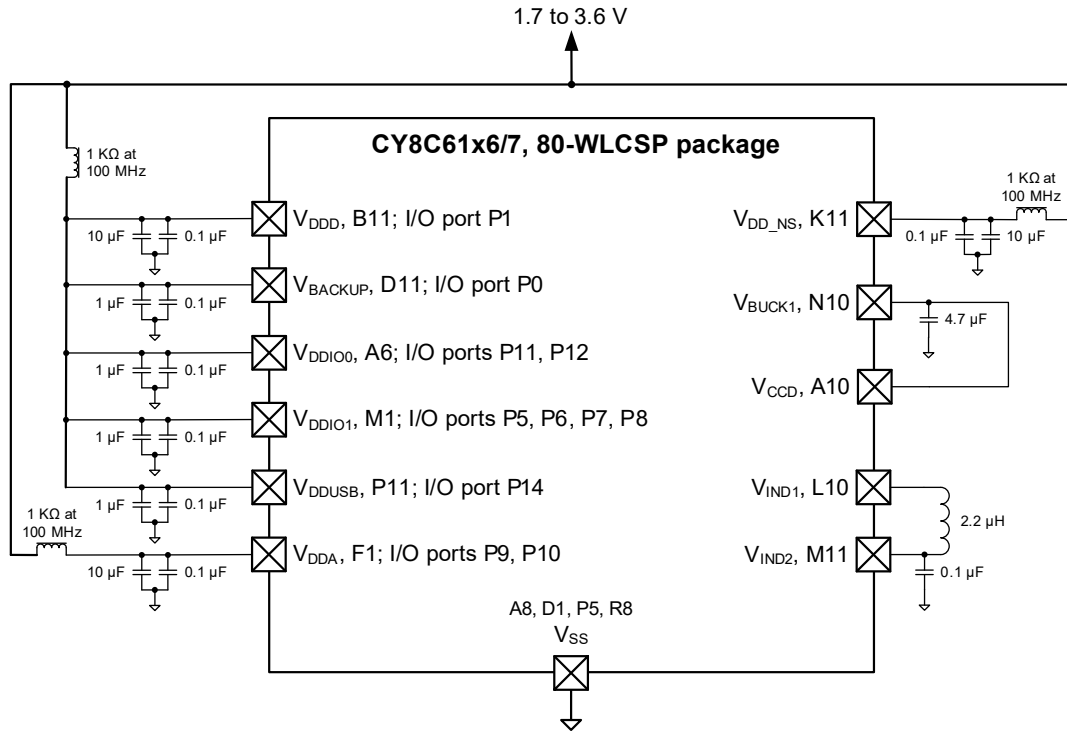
1.7 to 3.6 V

CY8C61x6/7, 80-WLCSP package

1 KΩ at 100 MHz

$V_{DDD}$, B11; I/O port P1

10 µF 0.1 µF

$V_{BACKUP}$, D11; I/O port P0

1 µF 0.1 µF

$V_{DDIO0}$, A6; I/O ports P11, P12

1 µF 0.1 µF

$V_{DDIO1}$, M1; I/O ports P5, P6, P7, P8

1 µF 0.1 µF

$V_{DDUSB}$, P11; I/O port P14

1 µF 0.1 µF

1 KΩ at 100 MHz

$V_{DDA}$, F1; I/O ports P9, P10

10 µF 0.1 µF

1 KΩ at 100 MHz

$V_{DD\_NS}$, K11

0.1 µF 10 µF

$V_{BUCK1}$, N10

4.7 µF

$V_{CCD}$, A10

$V_{IND1}$, L10

2.2 µH

$V_{IND2}$, M11

0.1 µF

A8, D1, P5, R8

$V_{SS}$